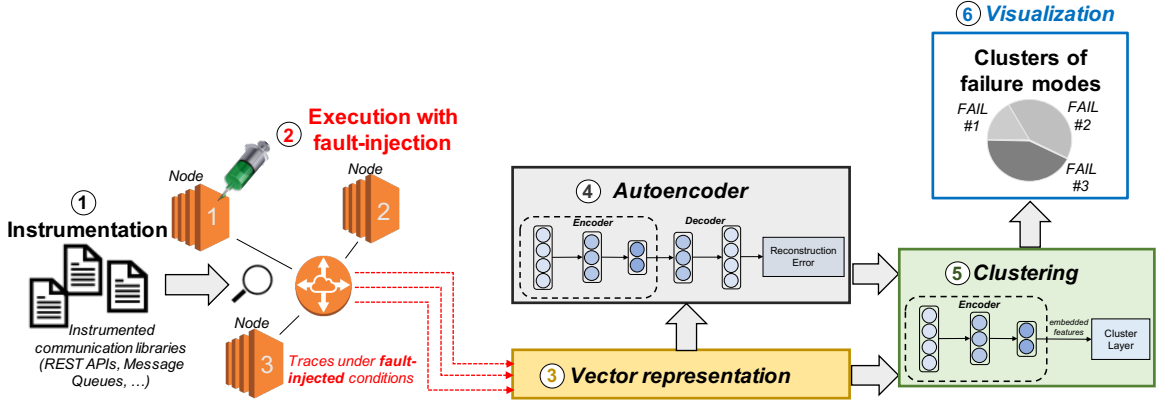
6 Visualization

Clusters of failure modes

FAIL #1

FAIL #2

FAIL #3

2 Execution with fault-injection

Node

1

Node

2

1 Instrumentation

Instrumented communication libraries (REST APIs, Message Queues, …)

Node

3

Traces under fault-injected conditions

4 Autoencoder

Encoder

Decoder

Reconstruction Error

5 Clustering

Encoder

embedded features

Cluster Layer

3 Vector representation